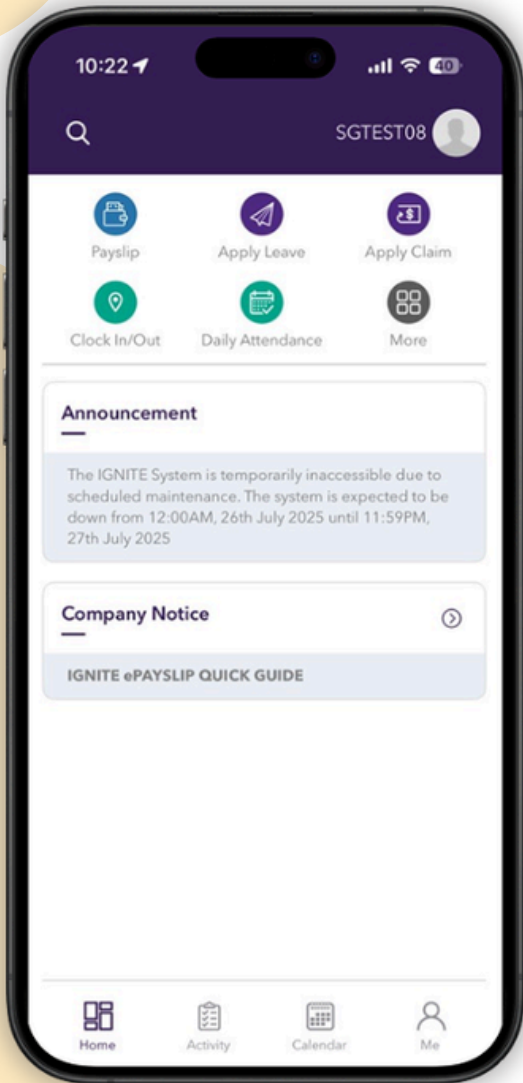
10:22

40

SGTEST08

Payslip

Apply Leave

Apply Claim

Clock In/Out

Daily Attendance

More

Announcement

The IGNITE System is temporarily inaccessible due to scheduled maintenance. The system is expected to be down from 12:00AM, 26th July 2025 until 11:59PM, 27th July 2025

Company Notice

IGNITE ePAYSLIP QUICK GUIDE

Home

Activity

Calendar

Me